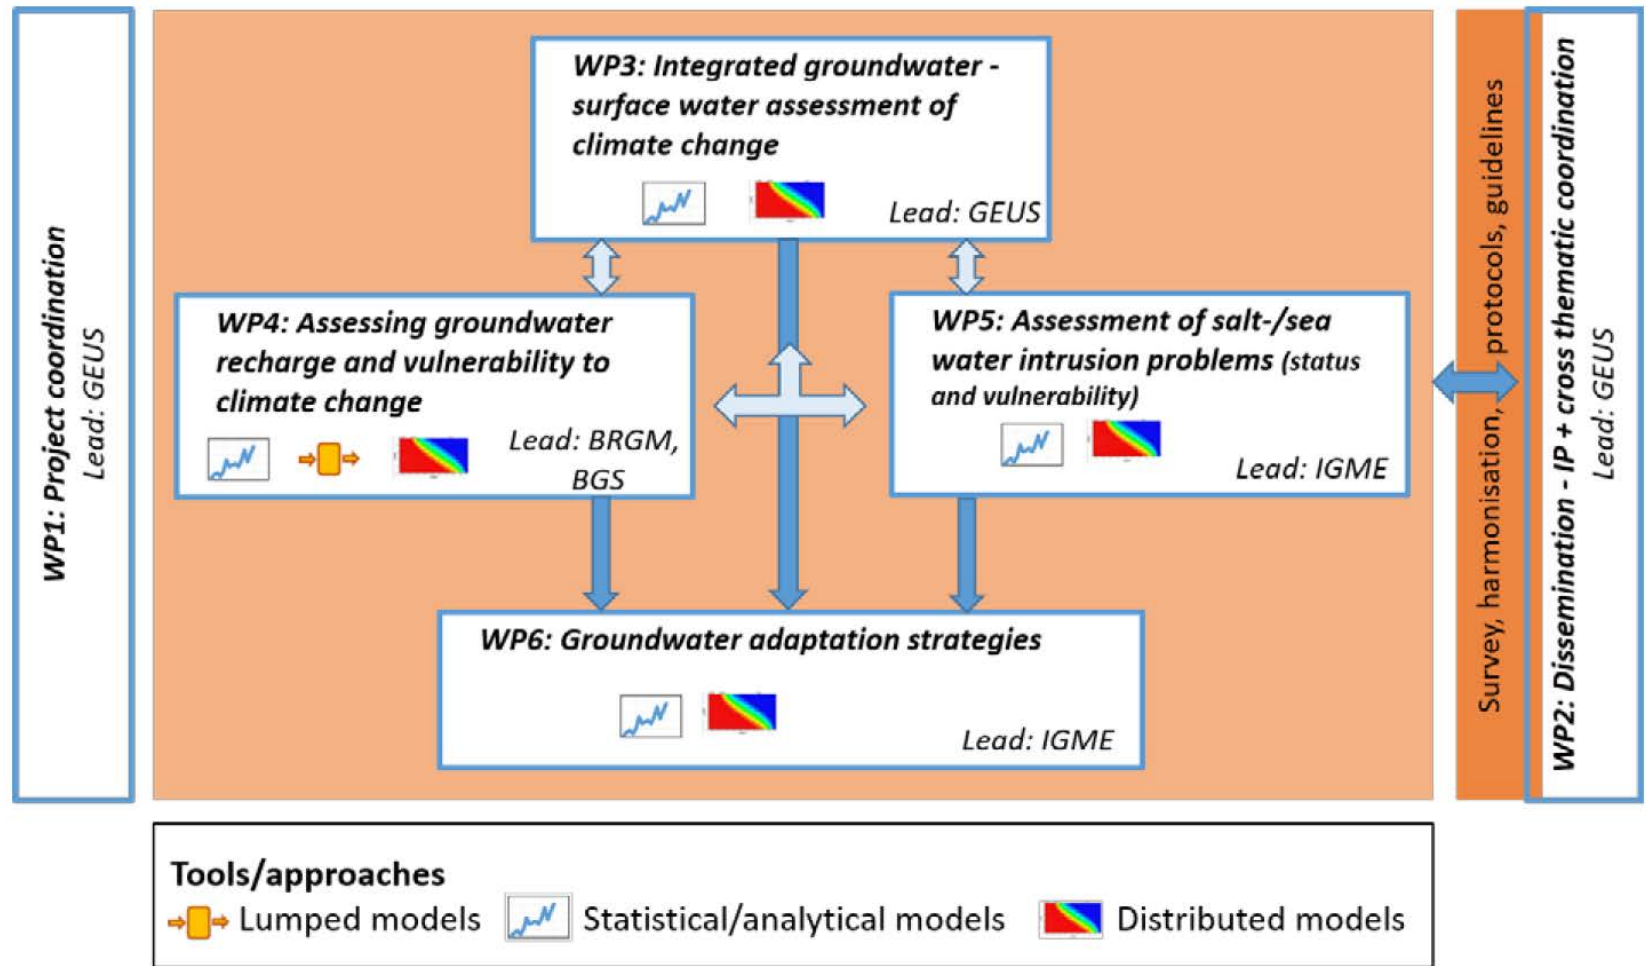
WP1: Project coordination
Lead: GEUS

WP3: Integrated groundwater - surface water assessment of climate change
Lead: GEUS

WP4: Assessing groundwater recharge and vulnerability to climate change
Lead: BRGM, BGS

WP5: Assessment of salt-/sea water intrusion problems (status and vulnerability)
Lead: IGME

WP6: Groundwater adaptation strategies
Lead: IGME

Survey, harmonisation, protocols, guidelines

WP2: Dissemination - IP + cross thematic coordination
Lead: GEUS

Tools/approaches
Lumped models Statistical/analytical models Distributed models